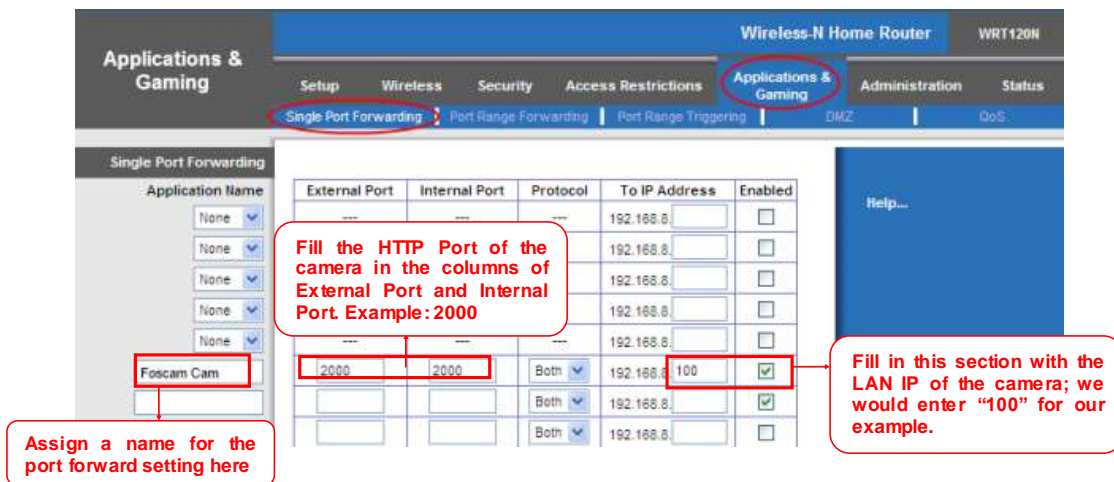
Wireless-N Home Router WRT120N

Applications & Gaming

Setup | Wireless | Security | Access Restrictions | Applications & Gaming | Administration | Status

Single Port Forwarding | Port Range Forwarding | Port Range Triggering | DMZ | QoS

Single Port Forwarding

Application Name

| Application Name | External Port | Internal Port | Protocol | To IP Address | Enabled |
|---|---|---|---|---|---|
| None | --- | --- | --- | 192.168.8. | ☐ |
| None | | | | 192.168.8. | ☐ |
| None | | | | 192.168.8. | ☐ |
| None | | | | 192.168.8. | ☐ |
| None | --- | --- | --- | 192.168.8. | ☐ |
| Foscam Cam | 2000 | 2000 | Both | 192.168.8. 100 | ☑ |
| | | | Both | 192.168.8. | ☑ |
| | | | Both | 192.168.8. | ☐ |

Help...

Fill the HTTP Port of the camera in the columns of External Port and Internal Port. Example: 2000

Fill in this section with the LAN IP of the camera; we would enter "100" for our example.

Assign a name for the port forward setting here